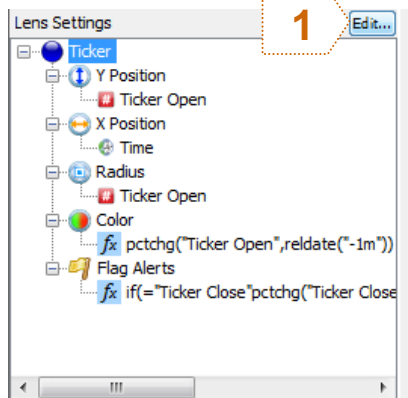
Lens Settings

1

Edit...

Ticker

Y Position

Ticker Open

X Position

Time

Radius

Ticker Open

Color

fx pctchg("Ticker Open",reldate("-1m"))

Flag Alerts

fx if(="Ticker Close"pctchg("Ticker Close

III